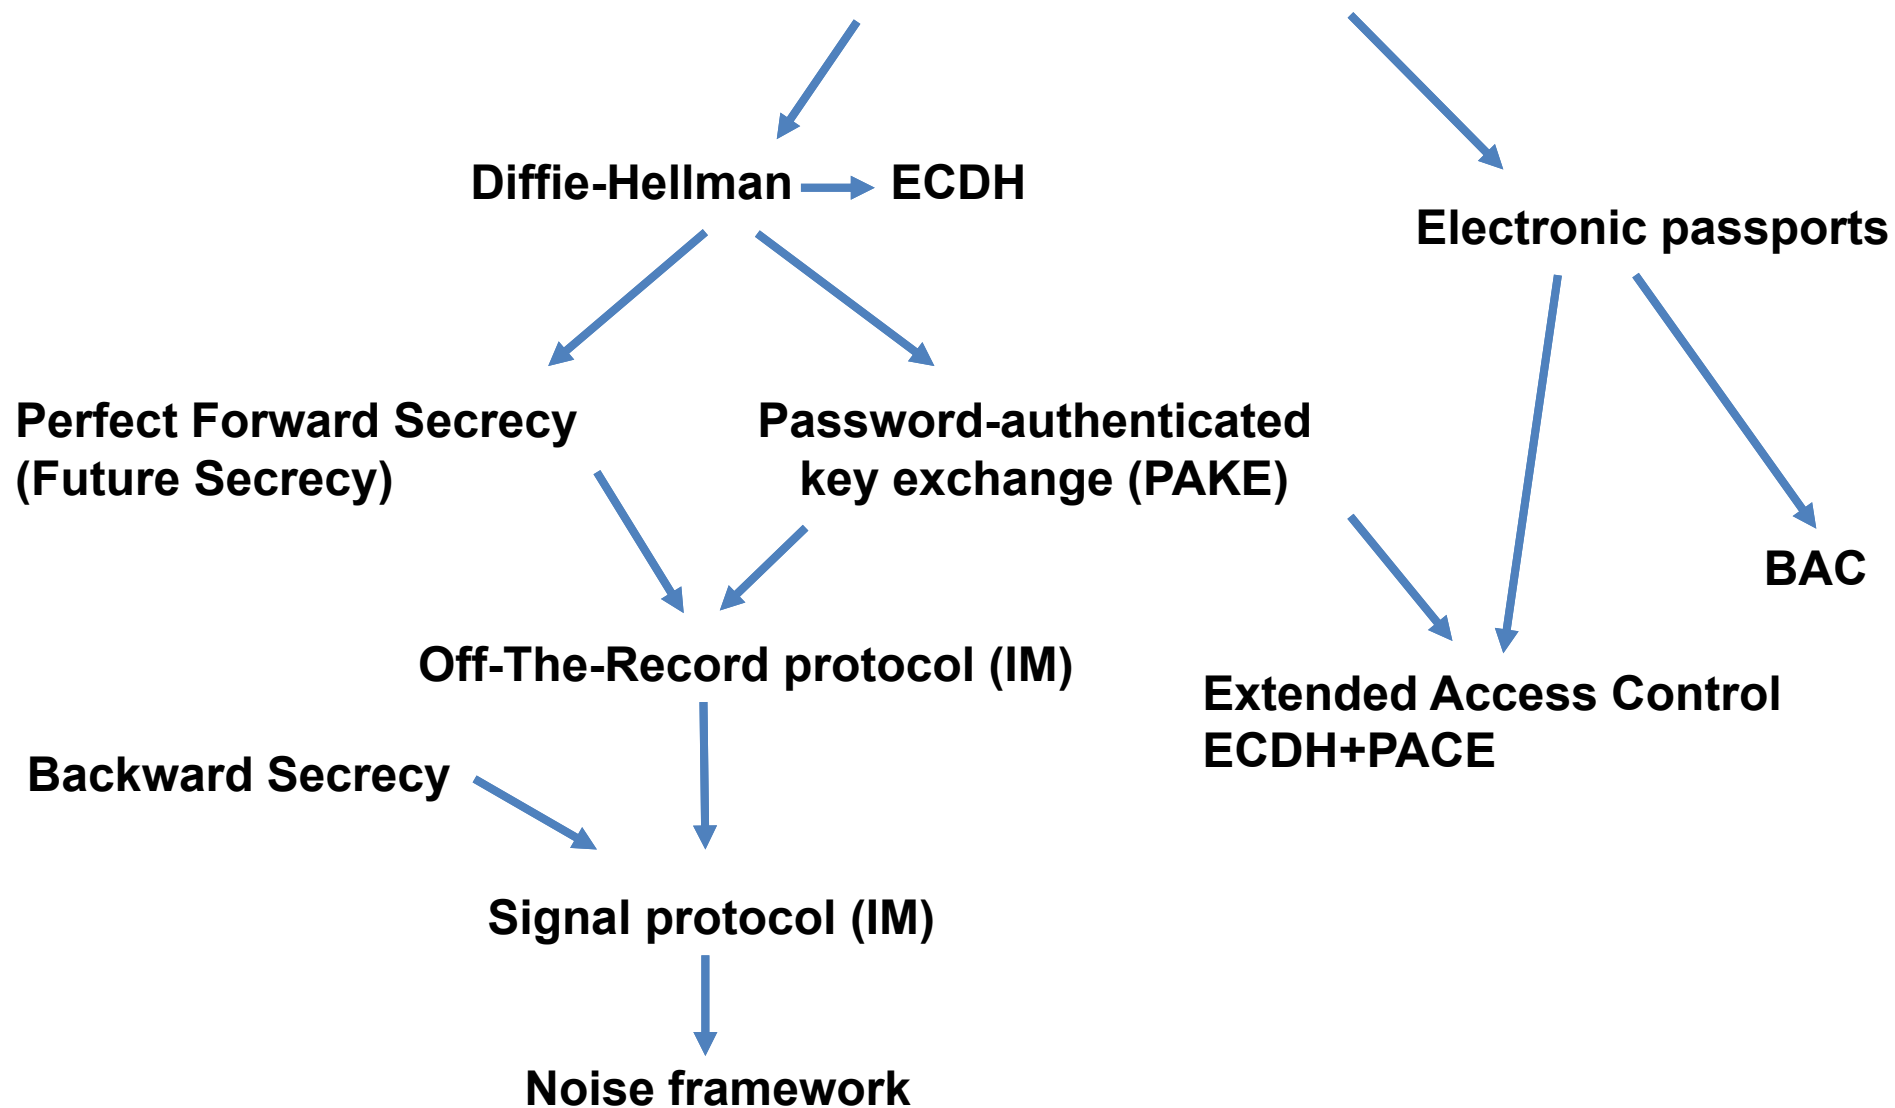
Diffie-Hellman ECDH

Electronic passports

Perfect Forward Secrecy (Future Secrecy)

Password-authenticated key exchange (PAKE)

BAC

Off-The-Record protocol (IM)

Extended Access Control ECDH+PACE

Backward Secrecy

Signal protocol (IM)

Noise framework